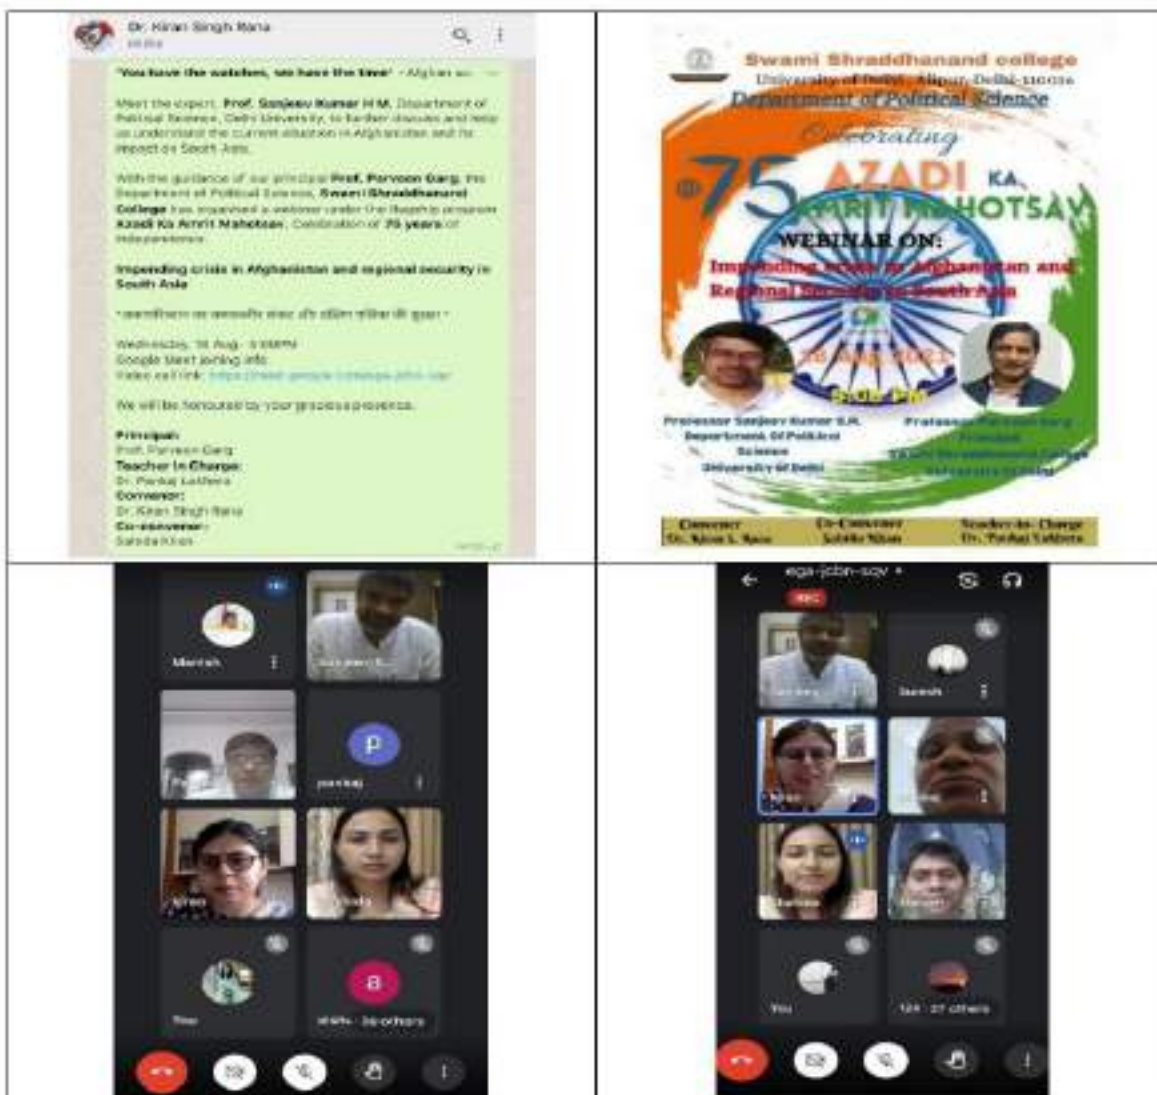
Dr. Kiran Singh Rana
online

"You have the watches, we have the time" - Afghan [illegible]

Meet the expert, Prof. Sanjeev Kumar H M, Department of Political Science, Delhi University, to further discuss and help us understand the current situation in Afghanistan and its impact on South Asia.

With the guidance of our principal Prof. Parveen Garg, the Department of Political Science, Swami Shraddhanand College has organised a webinar under the flagship program Azadi Ka Amrit Mahotsav, Celebration of 75 years of Independence.

Impending crisis in Afghanistan and regional security in South Asia

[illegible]

Wednesday, 18 Aug · 3:00PM
Google Meet joining info
Video call link: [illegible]

We will be honoured by your gracious presence.

Principal:
Prof. Parveen Garg
Teacher In Charge:
Dr. Pankaj Lakhera
Convenor:
Dr. Kiran Singh Rana
Co-convener:
Sabiha Khan

Swami Shraddhanand college
University of Delhi, Alipur, Delhi-110036
Department of Political Science
Celebrating
75 AZADI KA AMRIT MAHOTSAV
WEBINAR ON:
Impending crisis in Afghanistan and Regional Security in South Asia
18 Aug, 2021
3:00 PM
Professor Sanjeev Kumar H.M.
Department of Political Science
University of Delhi
Professor Parveen Garg
Principal
Swami Shraddhanand College
University of Delhi
Convener
Dr. Kiran S. Rana
Co-Convener
Sabiha Khan
Teacher-in-Charge
Dr. Pankaj Lakhera

Manish
Sanjeev K
pankaj
Kiran
Shalu
You
shikha · 36 others

ega-jcbn-sqv
REC
Sanjeev
Suresh
Kiran
Sharma
Harsh
You
124 · 27 others